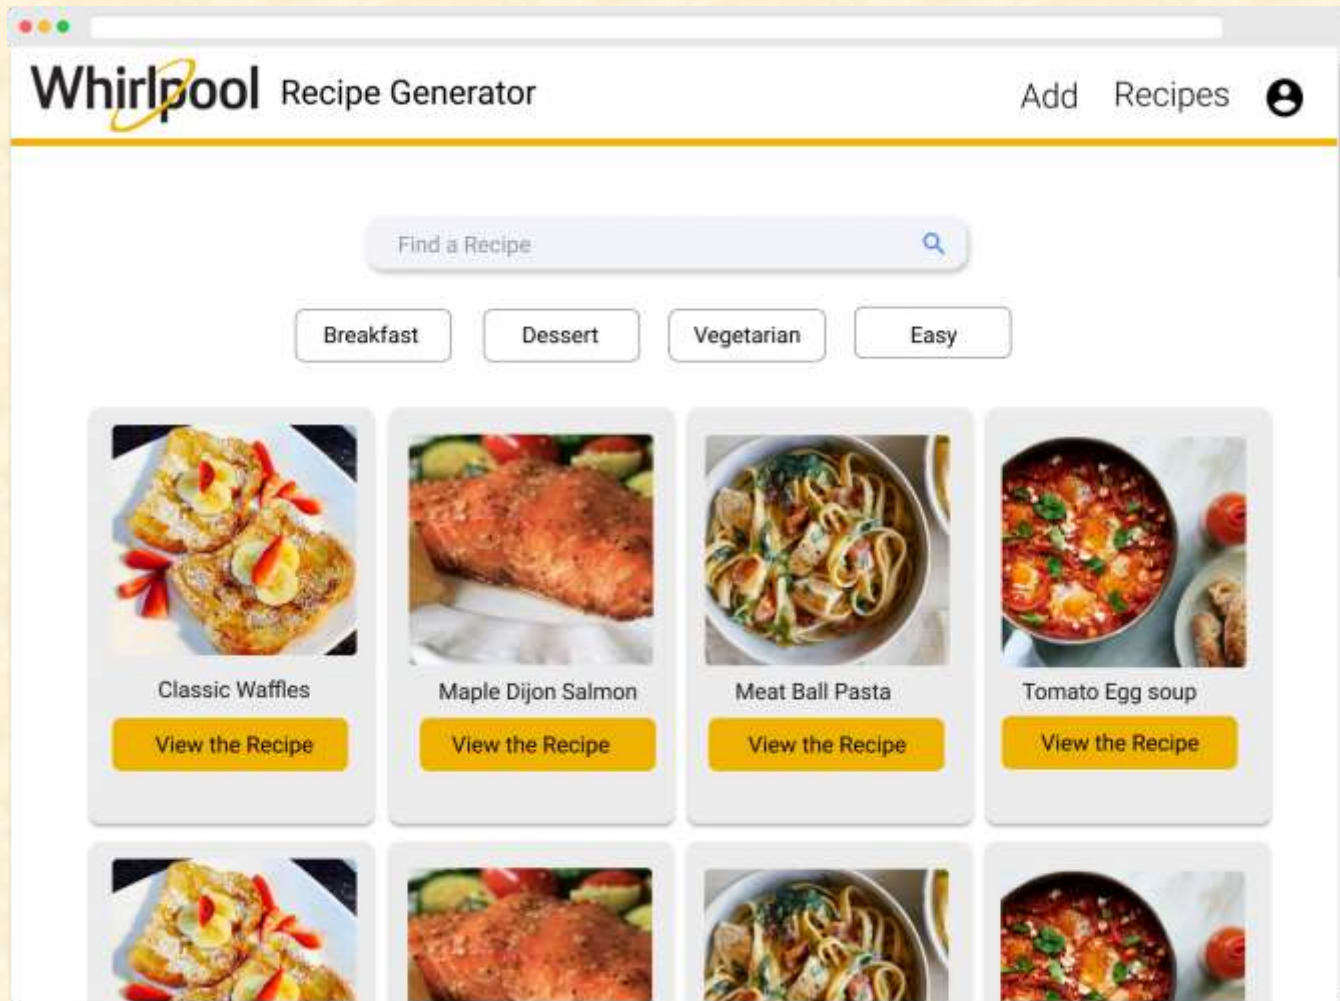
Whirlpool Recipe Generator

Add Recipes

Find a Recipe

Breakfast Dessert Vegetarian Easy

Classic Waffles
View the Recipe

Maple Dijon Salmon
View the Recipe

Meat Ball Pasta
View the Recipe

Tomato Egg soup
View the Recipe